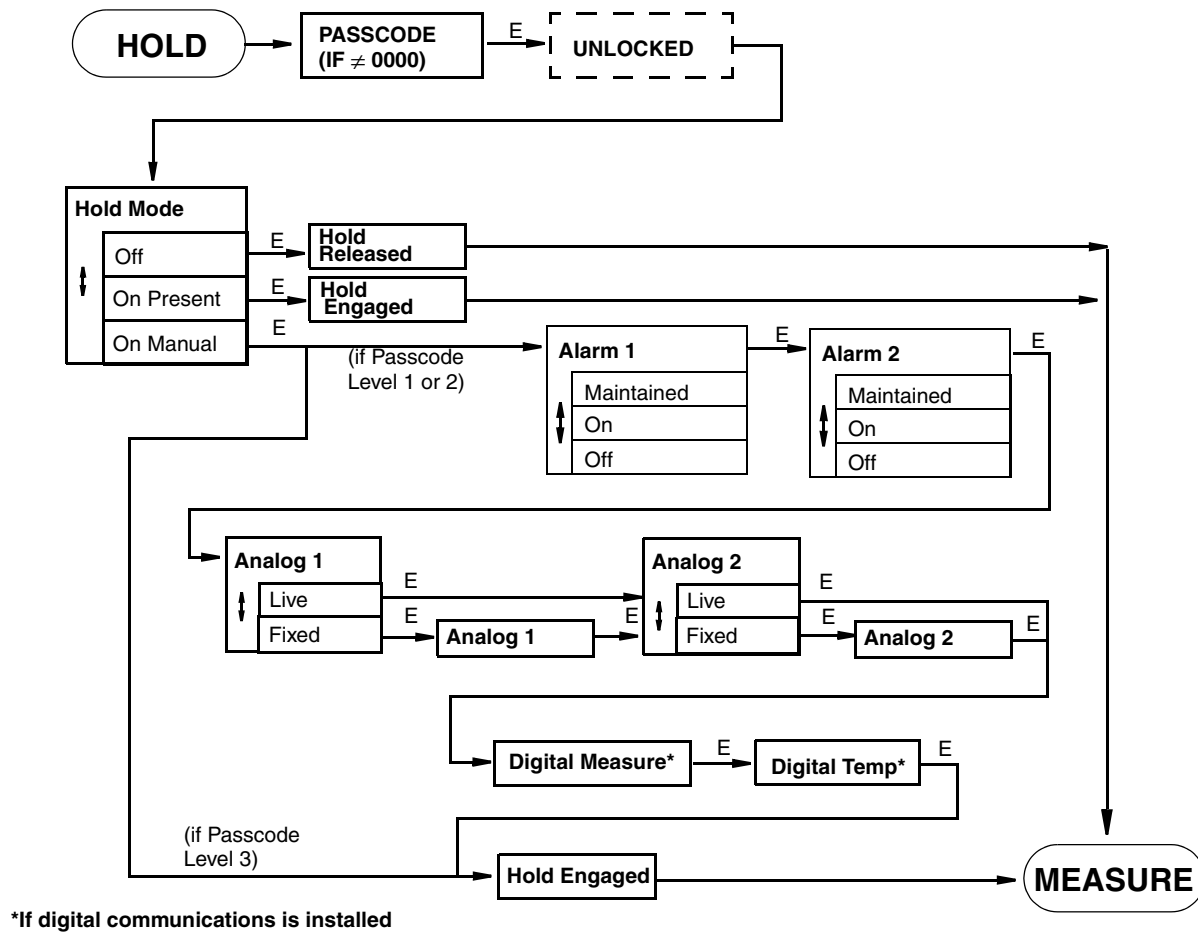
HOLD

PASSCODE (IF $\neq$ 0000)

E

UNLOCKED

Hold Mode

Off

On Present

On Manual

E

Hold Released

E

Hold Engaged

E

(if Passcode Level 1 or 2)

Alarm 1

Maintained

On

Off

E

Alarm 2

Maintained

On

Off

E

Analog 1

Live

Fixed

E

E

Analog 1

E

Analog 2

Live

Fixed

E

E

Analog 2

E

Digital Measure*

E

Digital Temp*

E

(if Passcode Level 3)

Hold Engaged

MEASURE

*If digital communications is installed